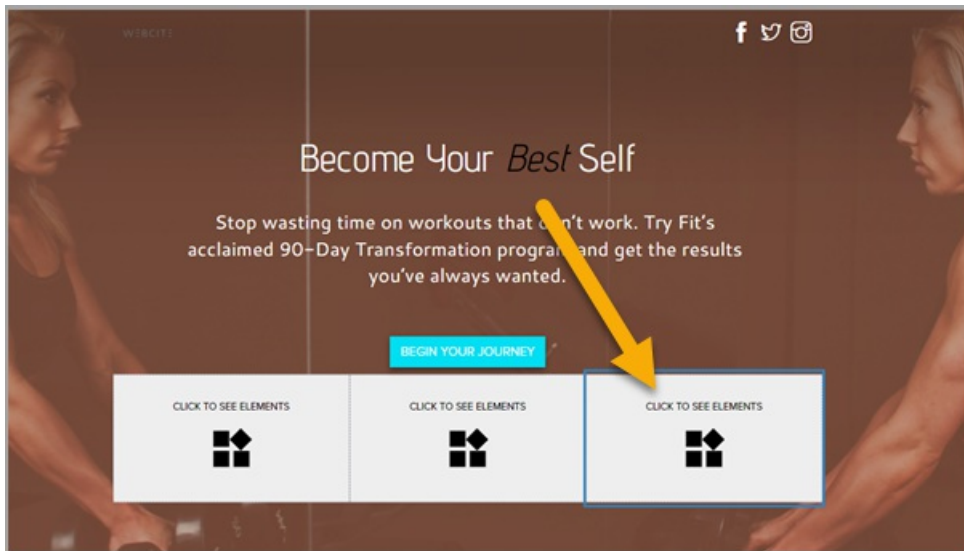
WEBSITE

Become Your Best Self

Stop wasting time on workouts that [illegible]'t work. Try Fit's acclaimed 90-Day Transformation progra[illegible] and get the results you've always wanted.

BEGIN YOUR JOURNEY

CLICK TO SEE ELEMENTS

CLICK TO SEE ELEMENTS

CLICK TO SEE ELEMENTS